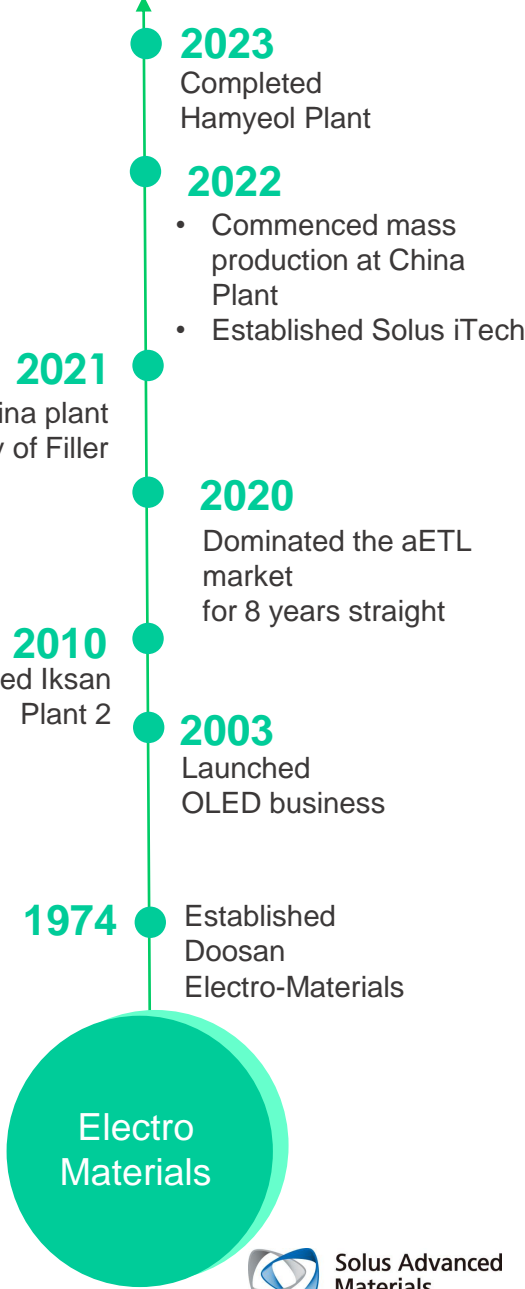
2023
Completed Hamyeol Plant

2022
• Commenced mass production at China Plant
• Established Solus iTech

2021
ina plant
y of Filler

2020
Dominated the aETL market for 8 years straight

2010
ed Iksan Plant 2

2003
Launched OLED business

1974
Established Doosan Electro-Materials

Electro Materials

Solus Advanced Materials